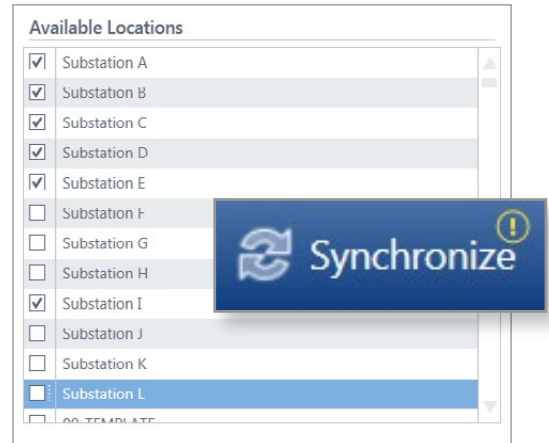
Available Locations

| | |
|---|---|
| ☑ | Substation A |
| ☑ | Substation B |
| ☑ | Substation C |
| ☑ | Substation D |
| ☑ | Substation E |
| ☐ | Substation F |
| ☐ | Substation G |
| ☐ | Substation H |
| ☑ | Substation I |
| ☐ | Substation J |
| ☐ | Substation K |
| ☐ | Substation L |
| ☐ | 00-TEMPLATE |

Synchronize
!